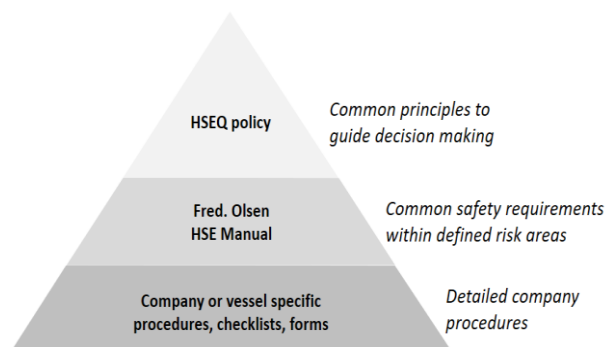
HSEQ policy

Common principles to guide decision making

Fred. Olsen HSE Manual

Common safety requirements within defined risk areas

Company or vessel specific procedures, checklists, forms

Detailed company procedures